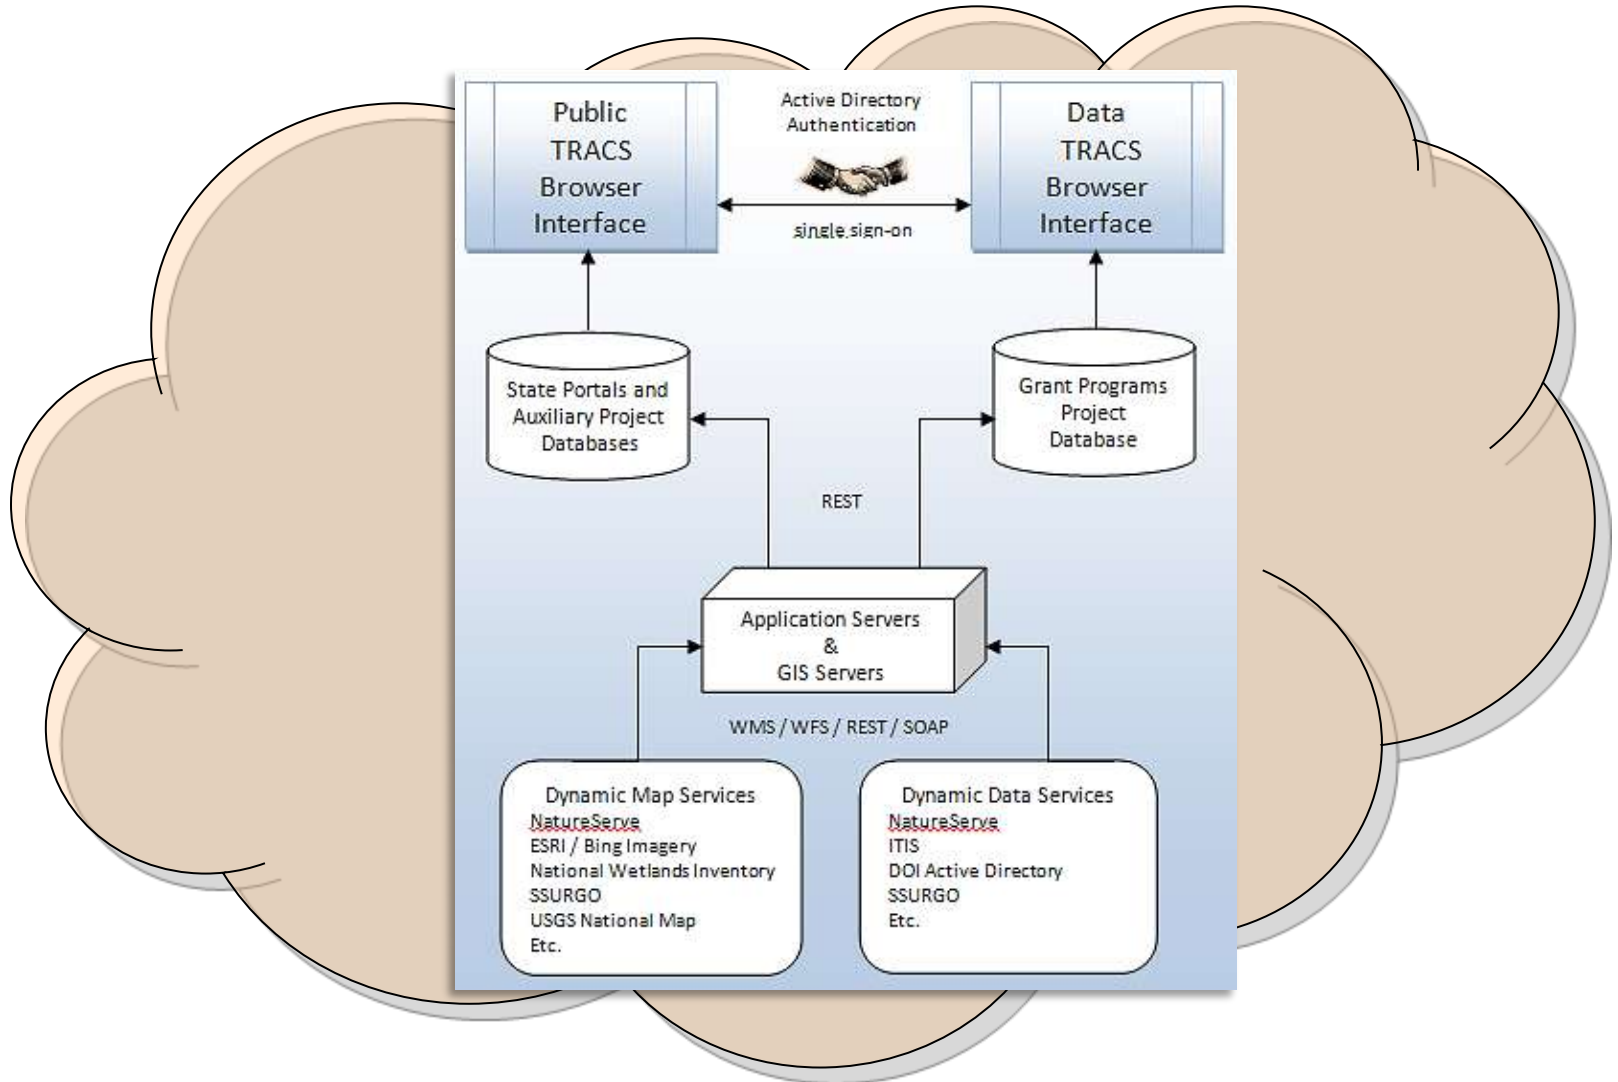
Public TRACS Browser Interface

Active Directory Authentication

single sign-on

Data TRACS Browser Interface

State Portals and Auxiliary Project Databases

Grant Programs Project Database

REST

Application Servers & GIS Servers

WMS / WFS / REST / SOAP

Dynamic Map Services
NatureServe
ESRI / Bing Imagery
National Wetlands Inventory
SSURGO
USGS National Map
Etc.

Dynamic Data Services
NatureServe
ITIS
DOI Active Directory
SSURGO
Etc.